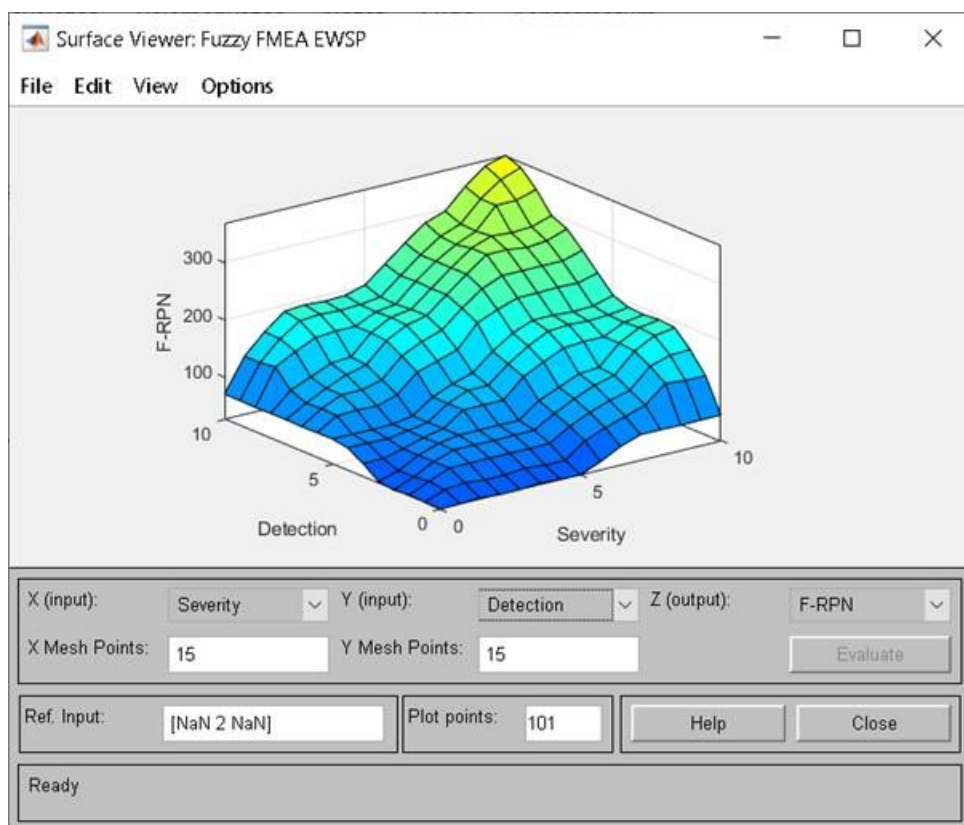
Surface Viewer: Fuzzy FMEA EWSP

File Edit View Options

300
200
100
F-RPN
10
5
0
Detection
0
5
10
Severity

X (input): Severity
Y (input): Detection
Z (output): F-RPN
X Mesh Points: 15
Y Mesh Points: 15
Evaluate
Ref. Input: [NaN 2 NaN]
Plot points: 101
Help
Close
Ready